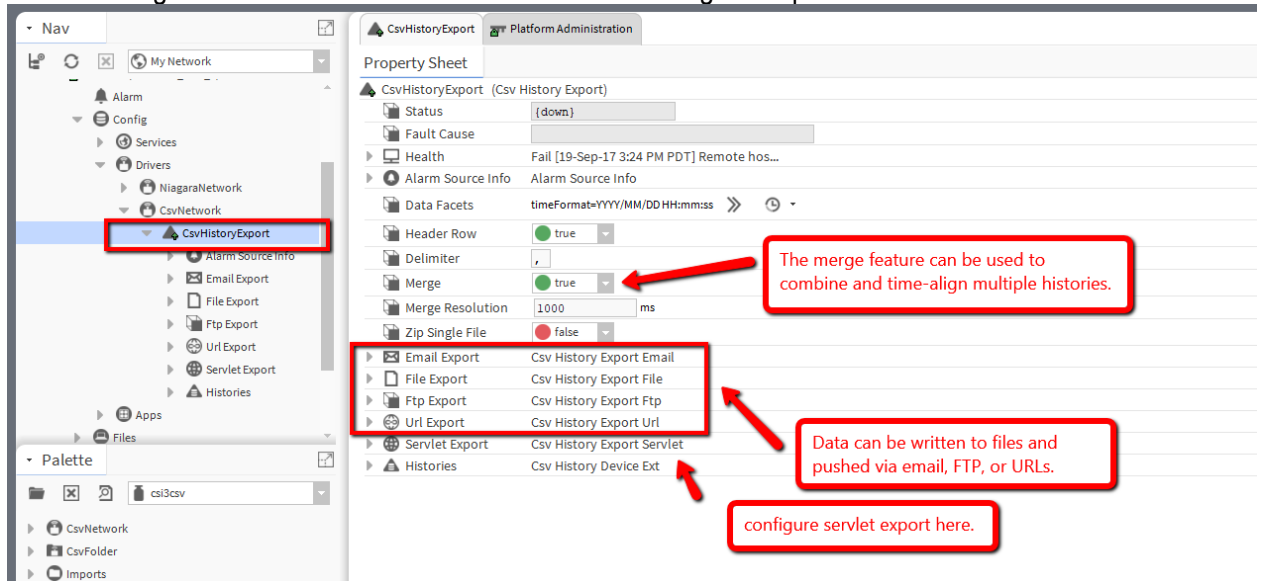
Nav

My Network

Alarm
Config
Services
Drivers
NiagaraNetwork
CsvNetwork
CsvHistoryExport
Alarm Source Info
Email Export
File Export
Ftp Export
Url Export
Servlet Export
Histories
Apps
Files

Palette

csi3csv

CsvNetwork
CsvFolder
Imports

CsvHistoryExport
Platform Administration

Property Sheet

CsvHistoryExport (Csv History Export)

| | |
|---|---|
| Status | {down} |
| Fault Cause | |
| Health | Fail [19-Sep-17 3:24 PM PDT] Remote hos... |
| Alarm Source Info | Alarm Source Info |
| Data Facets | timeFormat=YYYY/MM/DD HH:mm:ss |
| Header Row | true |
| Delimiter | , |
| Merge | true |
| Merge Resolution | 1000 ms |
| Zip Single File | false |
| Email Export | Csv History Export Email |
| File Export | Csv History Export File |
| Ftp Export | Csv History Export Ftp |
| Url Export | Csv History Export Url |
| Servlet Export | Csv History Export Servlet |
| Histories | Csv History Device Ext |

The merge feature can be used to combine and time-align multiple histories.

Data can be written to files and pushed via email, FTP, or URLs.

configure servlet export here.